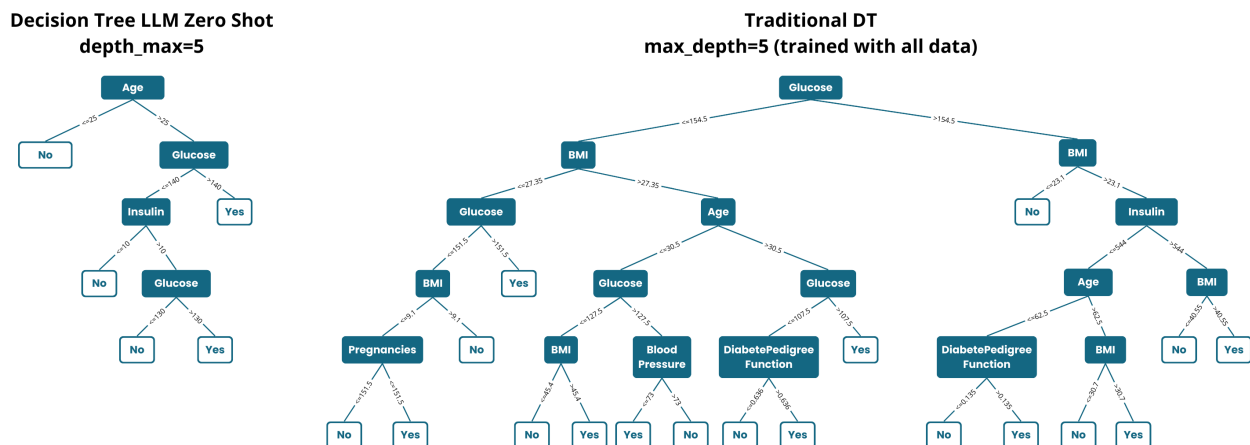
Decision Tree LLM Zero Shot
depth_max=5

Age
<=25
>25
No
Glucose
<=140
>140
Insulin
Yes
<=10
>10
No
Glucose
<=130
>130
No
Yes

Traditional DT
max_depth=5 (trained with all data)

Glucose
<=154.5
>154.5
BMI
BMI
<=27.35
>27.35
Glucose
Age
<=151.5
>151.5
BMI
Yes
<=9.1
>9.1
Pregnancies
No
<=151.5
>151.5
No
Yes
<=30.5
>30.5
Glucose
Glucose
<=127.5
>127.5
BMI
Blood Pressure
<=45.4
>45.4
No
Yes
<=73
>73
Yes
No
<=107.5
>107.5
DiabetePedigree Function
Yes
<=0.636
>0.636
No
Yes
<=23.1
>23.1
No
Insulin
<=544
>544
Age
BMI
<=62.5
>62.5
DiabetePedigree Function
BMI
<=0.135
>0.135
No
Yes
<=30.7
>30.7
No
Yes
<=40.55
>40.55
No
Yes